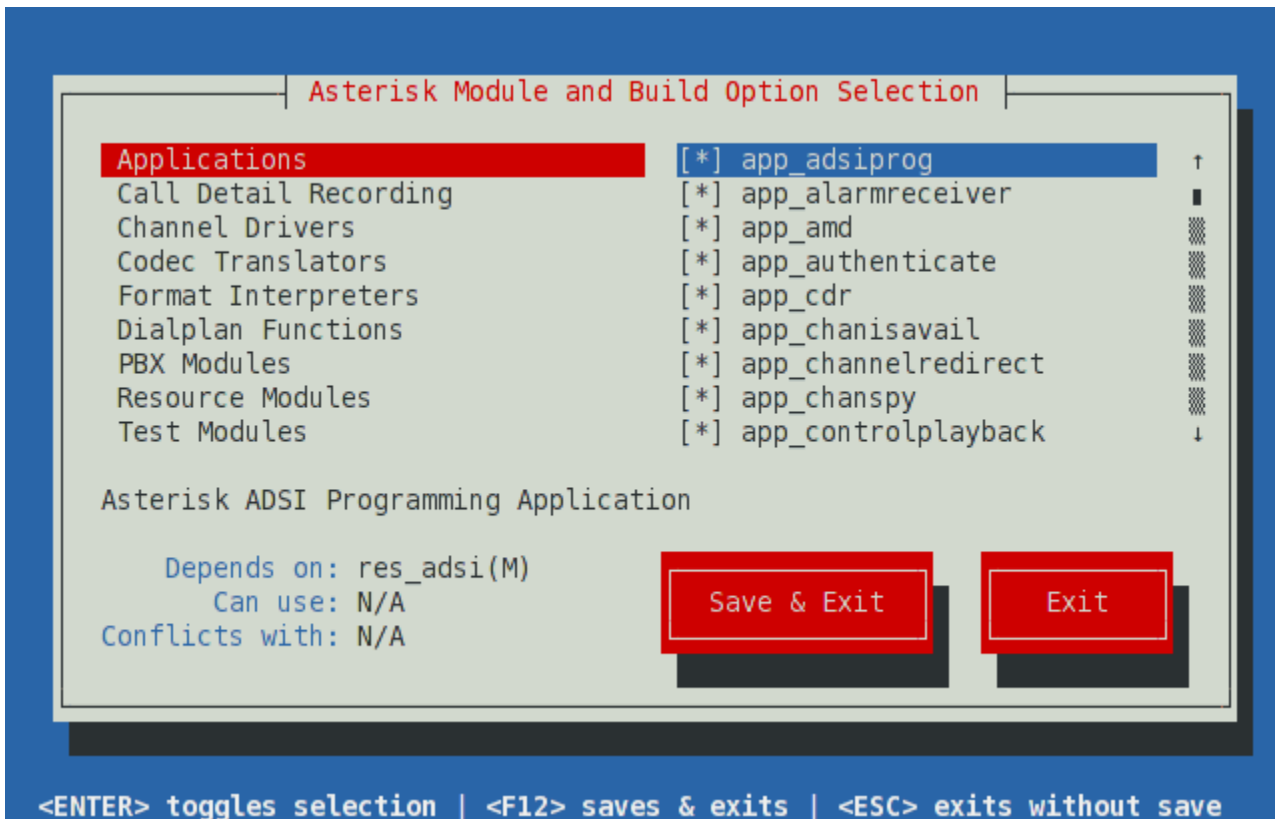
Asterisk Module and Build Option Selection

Applications
Call Detail Recording
Channel Drivers
Codec Translators
Format Interpreters
Dialplan Functions
PBX Modules
Resource Modules
Test Modules

[*] app_adsiprog
[*] app_alarmreceiver
[*] app_amd
[*] app_authenticate
[*] app_cdr
[*] app_chanisavail
[*] app_channelredirect
[*] app_chanspy
[*] app_controlplayback

Asterisk ADSI Programming Application

Depends on: res_adsi(M)
Can use: N/A
Conflicts with: N/A

Save & Exit

Exit

<ENTER> toggles selection | <F12> saves & exits | <ESC> exits without save